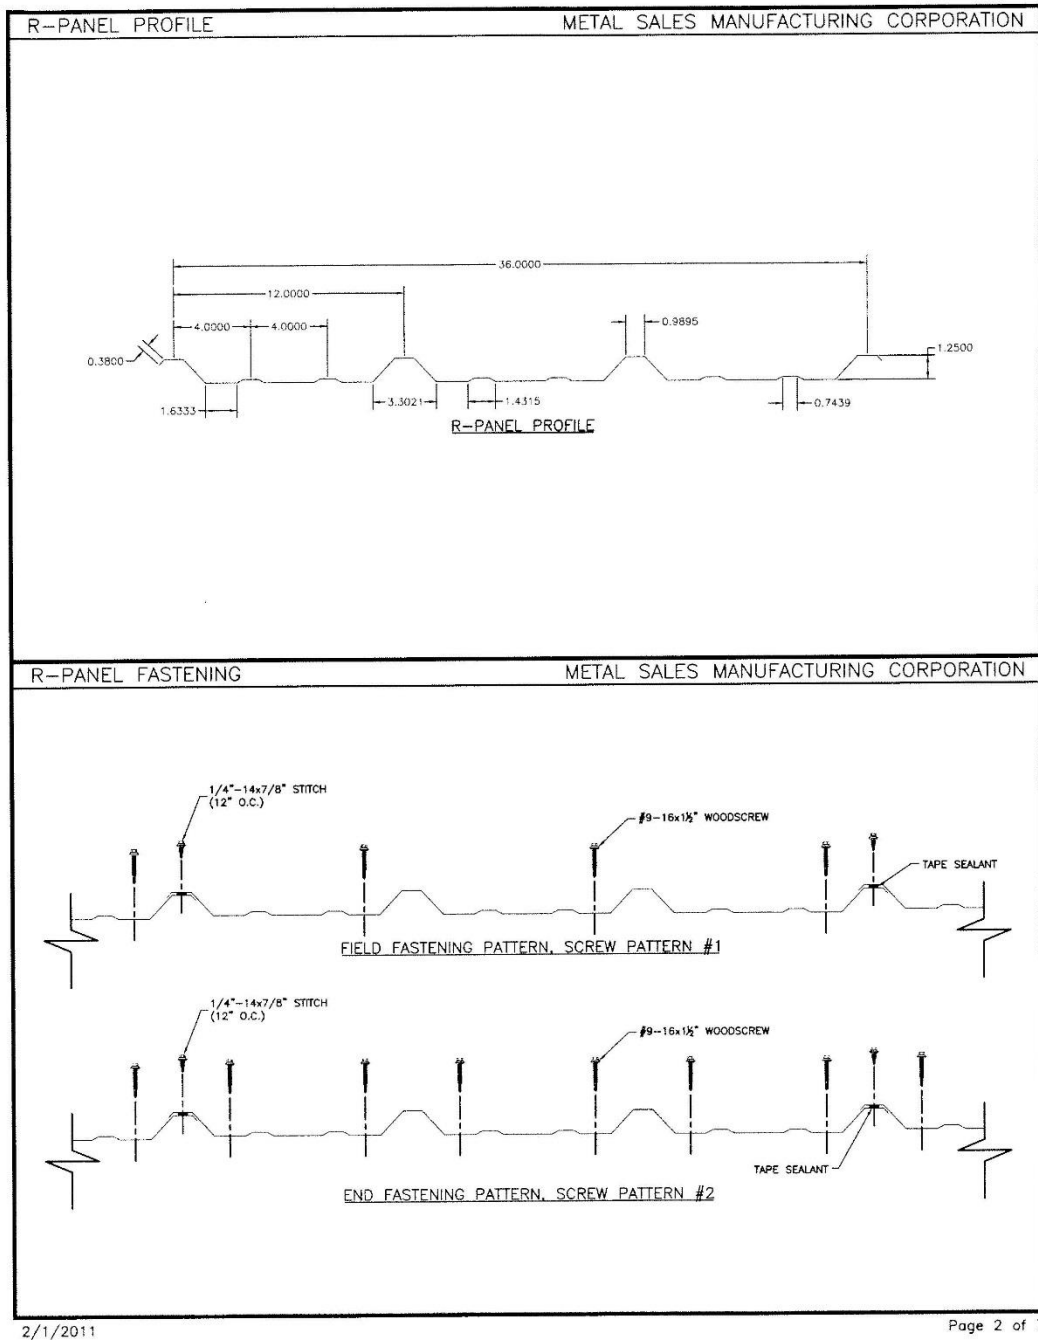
R–PANEL PROFILE

METAL SALES MANUFACTURING CORPORATION

36.0000

12.0000

4.0000

4.0000

0.9895

1.2500

0.3800

1.6333

3.3021

1.4315

0.7439

R–PANEL PROFILE

R–PANEL FASTENING

METAL SALES MANUFACTURING CORPORATION

1/4"–14x7/8" STITCH (12" O.C.)

#9–16x1½" WOODSCREW

TAPE SEALANT

FIELD FASTENING PATTERN, SCREW PATTERN #1

1/4"–14x7/8" STITCH (12" O.C.)

#9–16x1½" WOODSCREW

TAPE SEALANT

END FASTENING PATTERN, SCREW PATTERN #2

2/1/2011

Page 2 of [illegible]